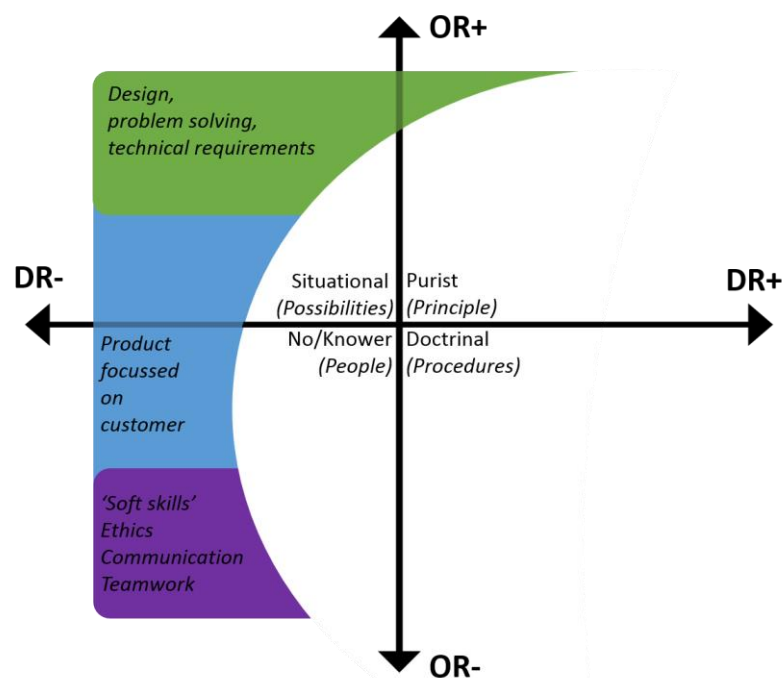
OR+

Design, problem solving, technical requirements

DR-

Situational (Possibilities)

Purist (Principle)

DR+

Product focussed on customer

No/Knower (People)

Doctrinal (Procedures)

'Soft skills' Ethics Communication Teamwork

OR-